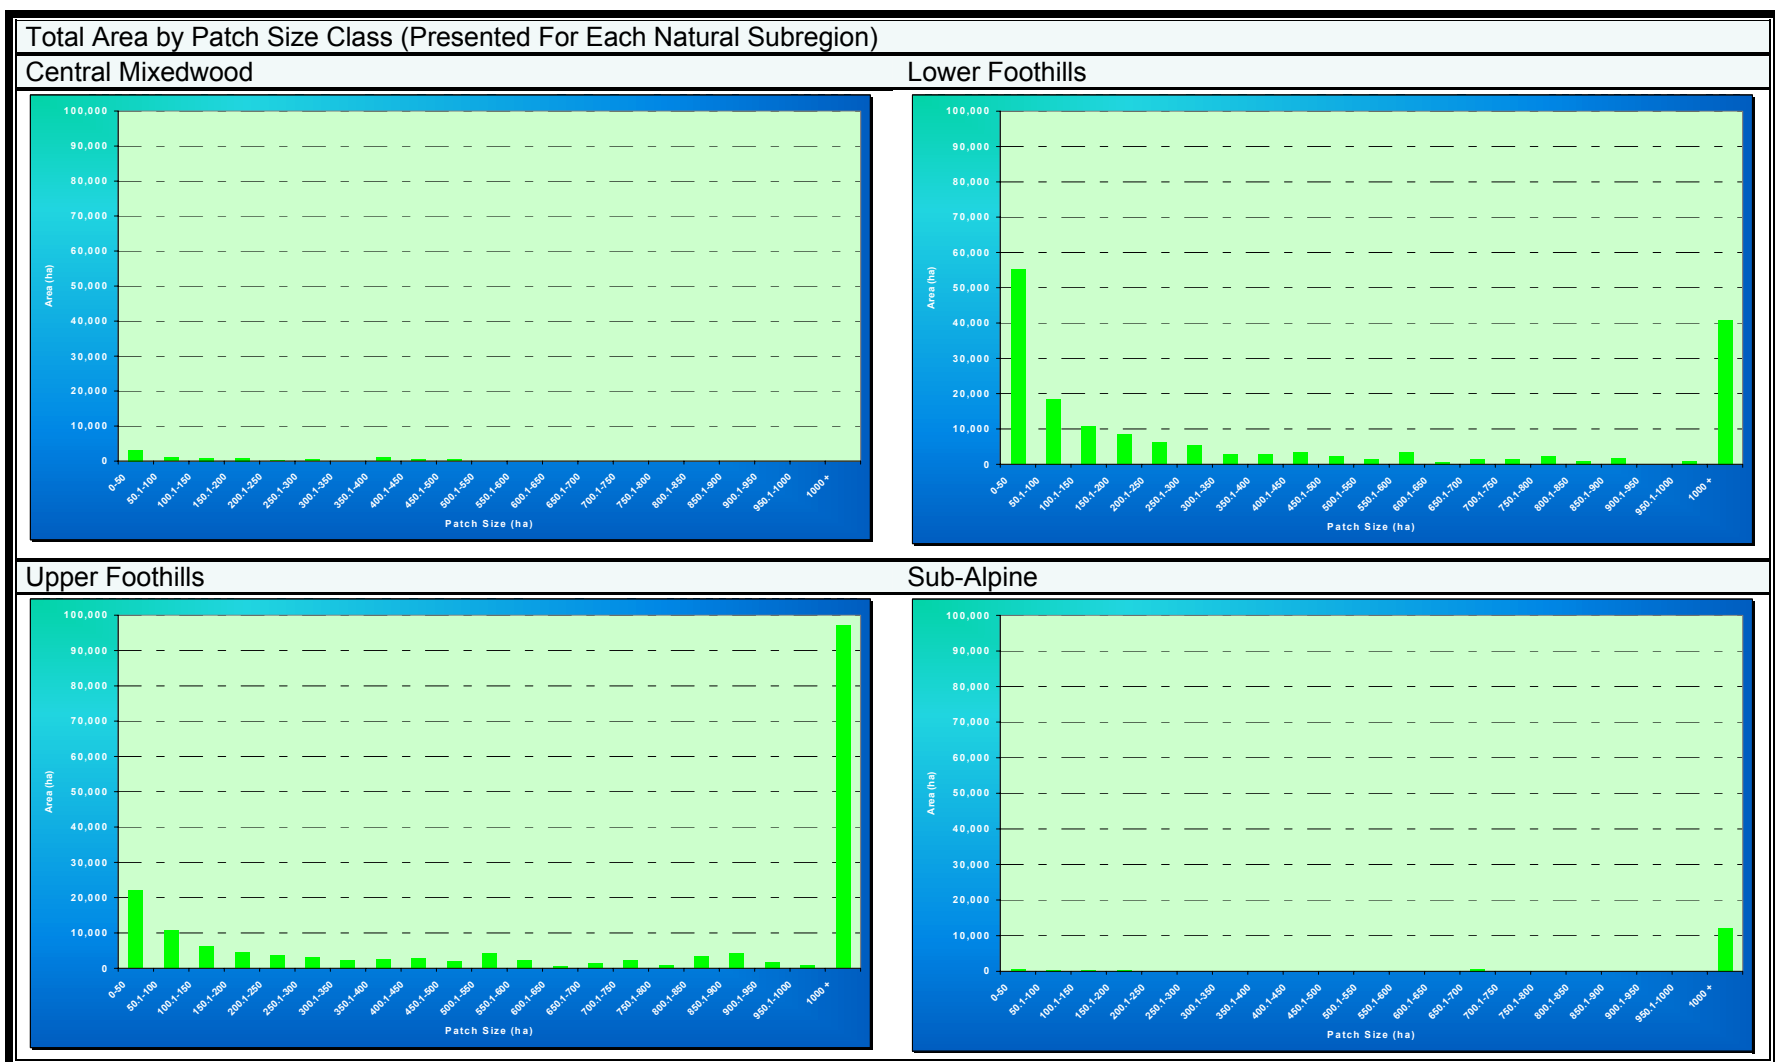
Total Area by Patch Size Class (Presented For Each Natural Subregion)

Central Mixedwood

100,000
90,000
80,000
70,000
60,000
50,000
40,000
30,000
20,000
10,000
0

Area (ha)

0-50 50.1-100 100.1-150 150.1-200 200.1-250 250.1-300 300.1-350 350.1-400 400.1-450 450.1-500 500.1-550 550.1-600 600.1-650 650.1-700 700.1-750 750.1-800 800.1-850 850.1-900 900.1-950 950.1-1000 1000 +

Patch Size (ha)

Lower Foothills

100,000
90,000
80,000
70,000
60,000
50,000
40,000
30,000
20,000
10,000
0

Area (ha)

0-50 50.1-100 100.1-150 150.1-200 200.1-250 250.1-300 300.1-350 350.1-400 400.1-450 450.1-500 500.1-550 550.1-600 600.1-650 650.1-700 700.1-750 750.1-800 800.1-850 850.1-900 900.1-950 950.1-1000 1000 +

Patch Size (ha)

Upper Foothills

100,000
90,000
80,000
70,000
60,000
50,000
40,000
30,000
20,000
10,000
0

Area (ha)

0-50 50.1-100 100.1-150 150.1-200 200.1-250 250.1-300 300.1-350 350.1-400 400.1-450 450.1-500 500.1-550 550.1-600 600.1-650 650.1-700 700.1-750 750.1-800 800.1-850 850.1-900 900.1-950 950.1-1000 1000 +

Patch Size (ha)

Sub-Alpine

100,000
90,000
80,000
70,000
60,000
50,000
40,000
30,000
20,000
10,000
0

Area (ha)

0-50 50.1-100 100.1-150 150.1-200 200.1-250 250.1-300 300.1-350 350.1-400 400.1-450 450.1-500 500.1-550 550.1-600 600.1-650 650.1-700 700.1-750 750.1-800 800.1-850 850.1-900 900.1-950 950.1-1000 1000 +

Patch Size (ha)